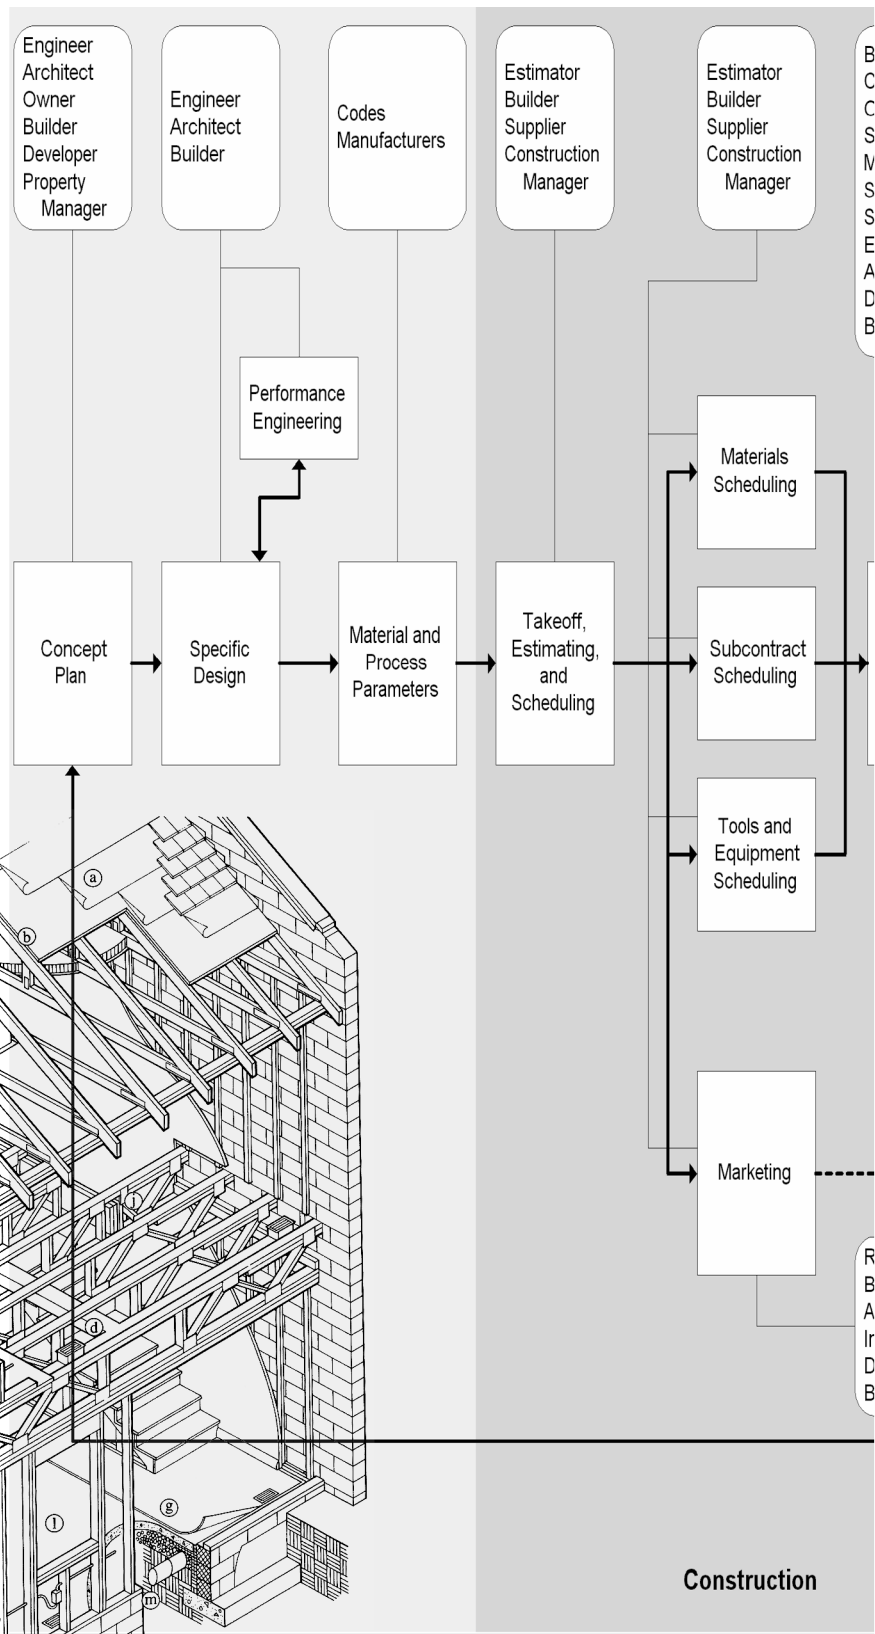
Engineer Architect Owner Builder Developer Property Manager

Engineer Architect Builder

Codes Manufacturers

Estimator Builder Supplier Construction Manager

Estimator Builder Supplier Construction Manager

B C C S M S S E A D B

Performance Engineering

Materials Scheduling

Concept Plan

Specific Design

Material and Process Parameters

Takeoff, Estimating, and Scheduling

Subcontract Scheduling

Tools and Equipment Scheduling

Marketing

R B A Ir D B

a

b

j

d

l

g

m

Construction